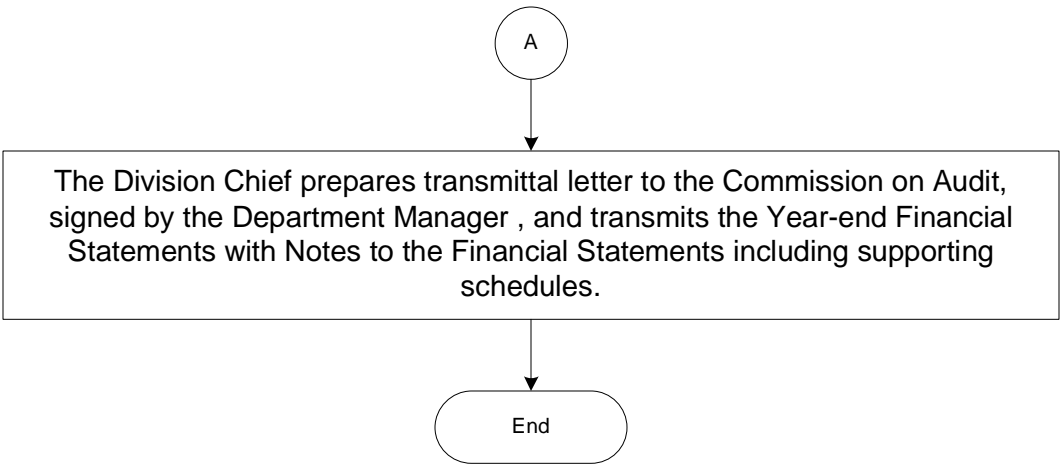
A

The Division Chief prepares transmittal letter to the Commission on Audit, signed by the Department Manager , and transmits the Year-end Financial Statements with Notes to the Financial Statements including supporting schedules.

End